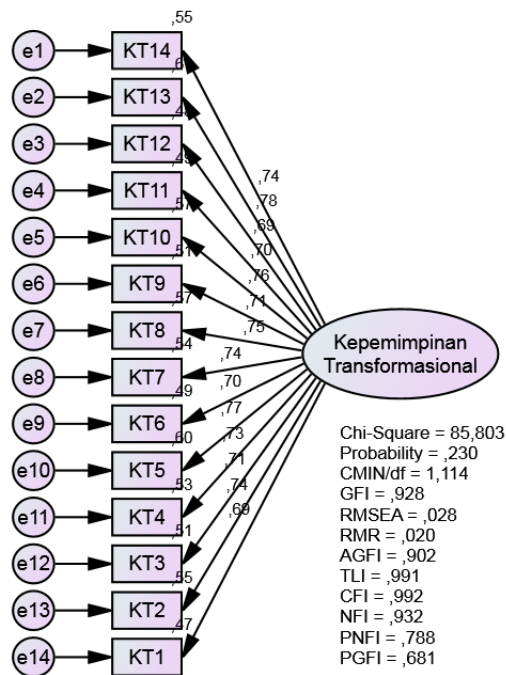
,55

e1 KT14 ,6

e2 KT13 ,48

e3 KT12 ,48

e4 KT11 ,57

e5 KT10 ,51

e6 KT9 ,57

e7 KT8 ,54

e8 KT7 ,49

e9 KT6 ,60

e10 KT5 ,53

e11 KT4 ,51

e12 KT3 ,55

e13 KT2 ,47

e14 KT1

,74
,78
,69
,70
,76
,71
,75
,74
,70
,77
,73
,71
,74
,69

Kepemimpinan Transformasional

Chi-Square = 85,803
Probability = ,230
CMIN/df = 1,114
GFI = ,928
RMSEA = ,028
RMR = ,020
AGFI = ,902
TLI = ,991
CFI = ,992
NFI = ,932
PNFI = ,788
PGFI = ,681